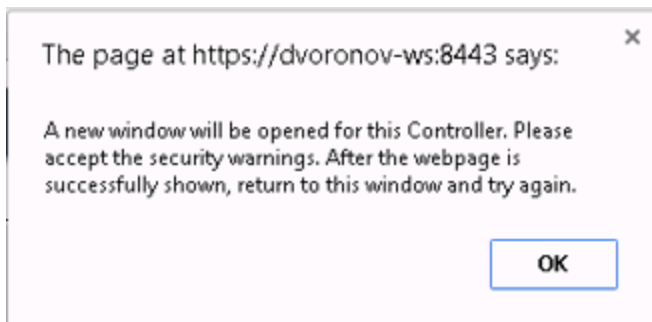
The page at https://dvoronov-ws:8443 says:

×

A new window will be opened for this Controller. Please accept the security warnings. After the webpage is successfully shown, return to this window and try again.

OK